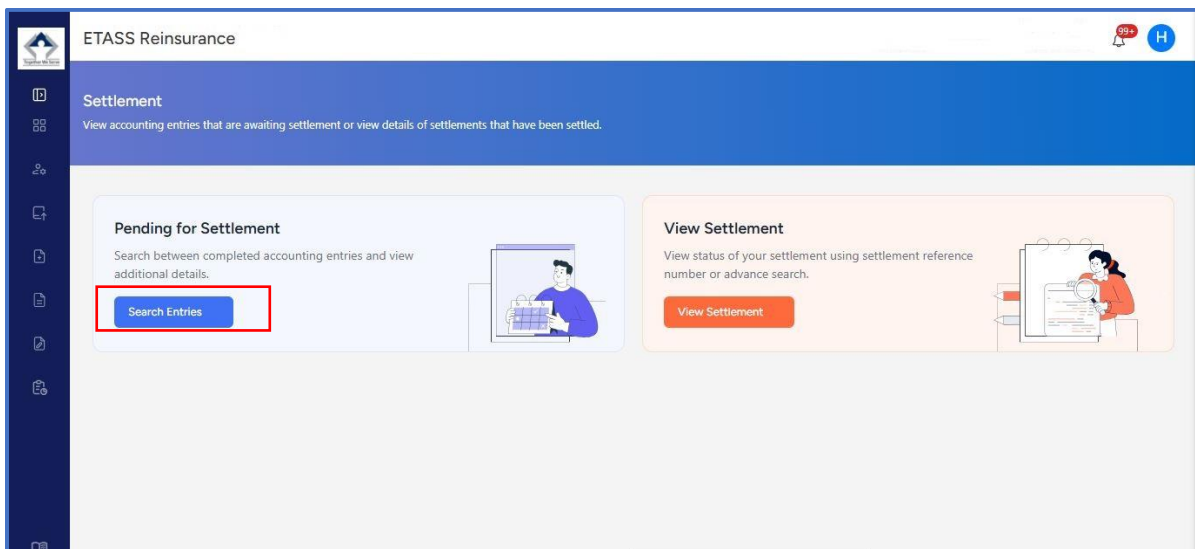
ETASS Reinsurance

99+

H

Settlement

View accounting entries that are awaiting settlement or view details of settlements that have been settled.

Pending for Settlement

Search between completed accounting entries and view additional details.

Search Entries

View Settlement

View status of your settlement using settlement reference number or advance search.

View Settlement